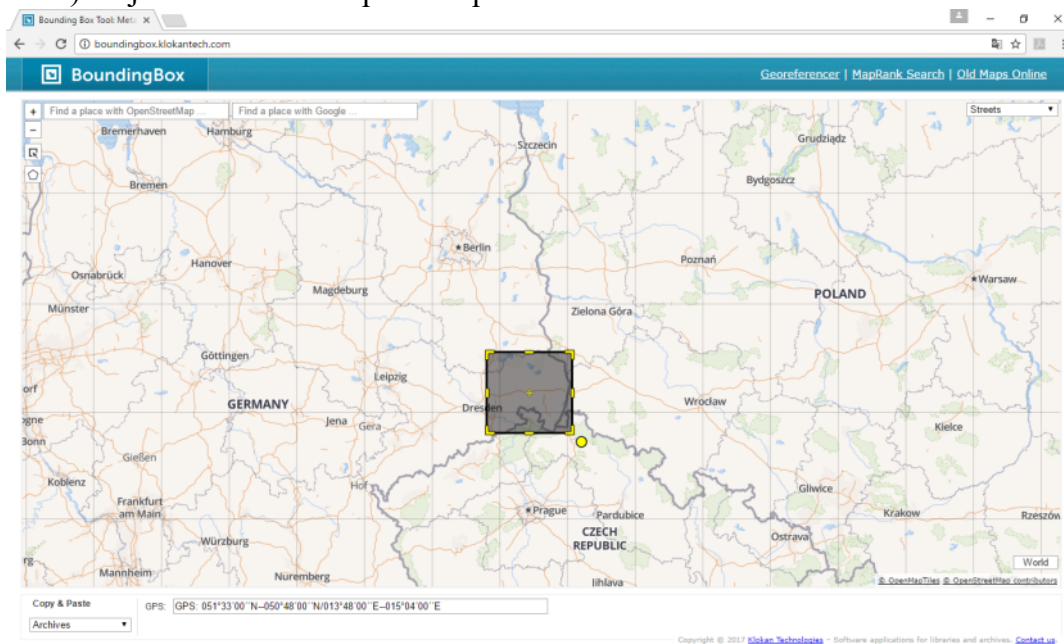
Bounding Box Tool: Met ×

boundingbox.klokantech.com

BoundingBox

Georeferencer | MapRank Search | Old Maps Online

Find a place with OpenStreetMap

Find a place with Google ...

Streets

Bremerhaven
Hamburg
Szczecin
Grudziądz
Bremen
Bydgoszcz
Berlin
Osnabrück
Hanover
Poznań
Warsaw
Magdeburg
POLAND
Münster
Zielona Góra
Göttingen
Leipzig
GERMANY
Dresden
Wrocław
Jena
Gera
Kielce
Bonn
Gießen
Koblenz
Hof
Gliwice
Frankfurt am Main
Prague
Pardubice
Krakow
Rzeszów
CZECH REPUBLIC
Ostrava
Würzburg
Mannheim
Nuremberg
Jihlava
World

© OpenMapTiles © OpenStreetMap contributors

Copy & Paste

Archives

GPS: GPS: 051°33'00''N–050°48'00''N/013°48'00''E–015°04'00''E

Copyright © 2017 Klokan Technologies – Software applications for libraries and archives. Contact us